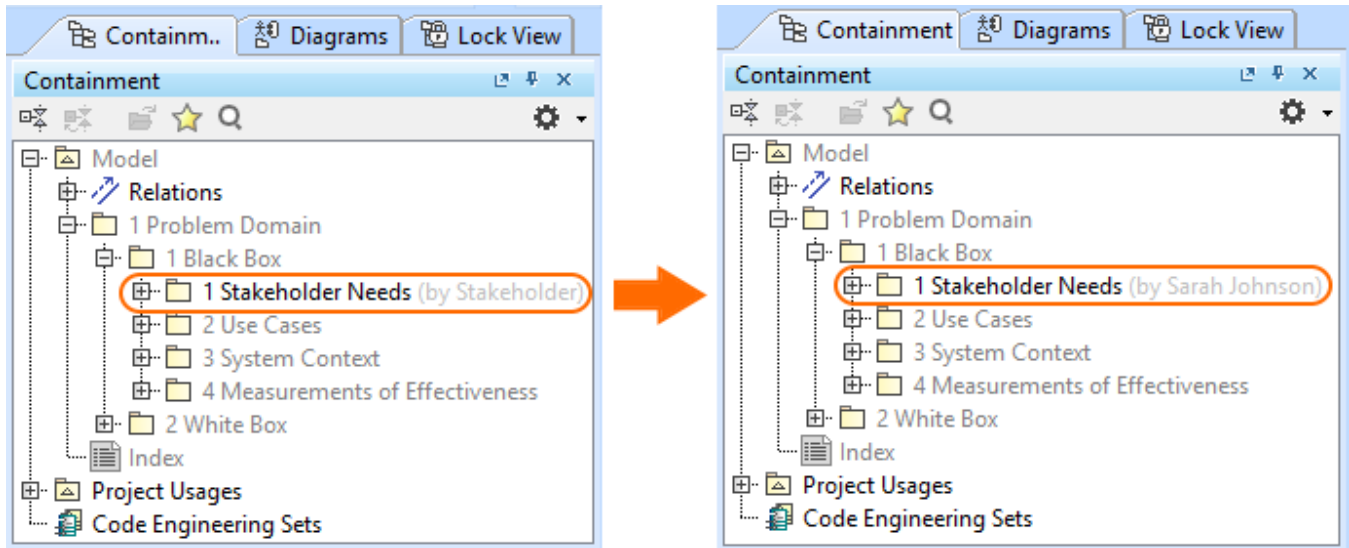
Containm.. Diagrams Lock View

Containment

Model
Relations
1 Problem Domain
1 Black Box
1 Stakeholder Needs (by Stakeholder)
2 Use Cases
3 System Context
4 Measurements of Effectiveness
2 White Box
Index
Project Usages
Code Engineering Sets

Containment Diagrams Lock View

Containment

Model
Relations
1 Problem Domain
1 Black Box
1 Stakeholder Needs (by Sarah Johnson)
2 Use Cases
3 System Context
4 Measurements of Effectiveness
2 White Box
Index
Project Usages
Code Engineering Sets